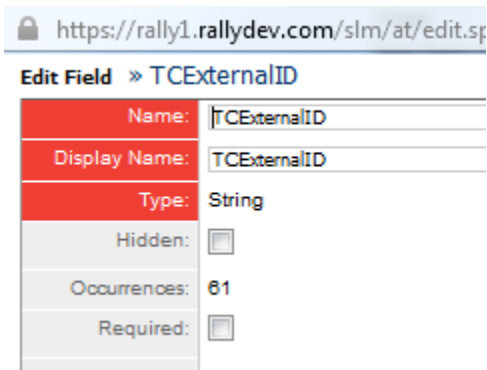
https://rally1.rallydev.com/slm/at/edit.sp

Edit Field » TCExternalID

| | |
|---|---|
| Name: | TCExternalID |
| Display Name: | TCExternalID |
| Type: | String |
| Hidden: | |
| Occurrences: | 61 |
| Required: | |